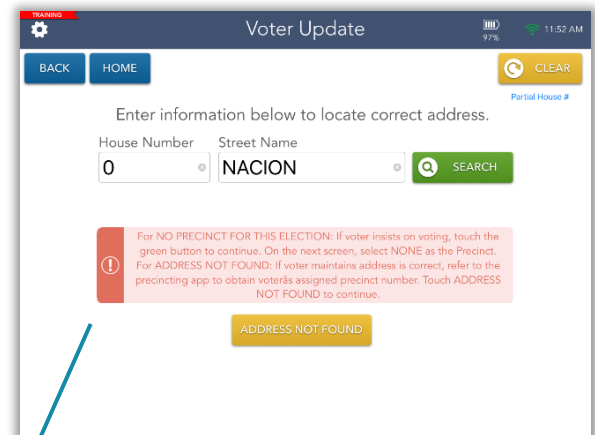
TRAINING

Voter Update

97%

11:52 AM

BACK

HOME

CLEAR

Partial House #

Enter information below to locate correct address.

House Number

0

Street Name

NACION

SEARCH

For NO PRECINCT FOR THIS ELECTION: If voter insists on voting, touch the green button to continue. On the next screen, select NONE as the Precinct. For ADDRESS NOT FOUND: If voter maintains address is correct, refer to the precincting app to obtain voterâs assigned precinct number. Touch ADDRESS NOT FOUND to continue.

ADDRESS NOT FOUND